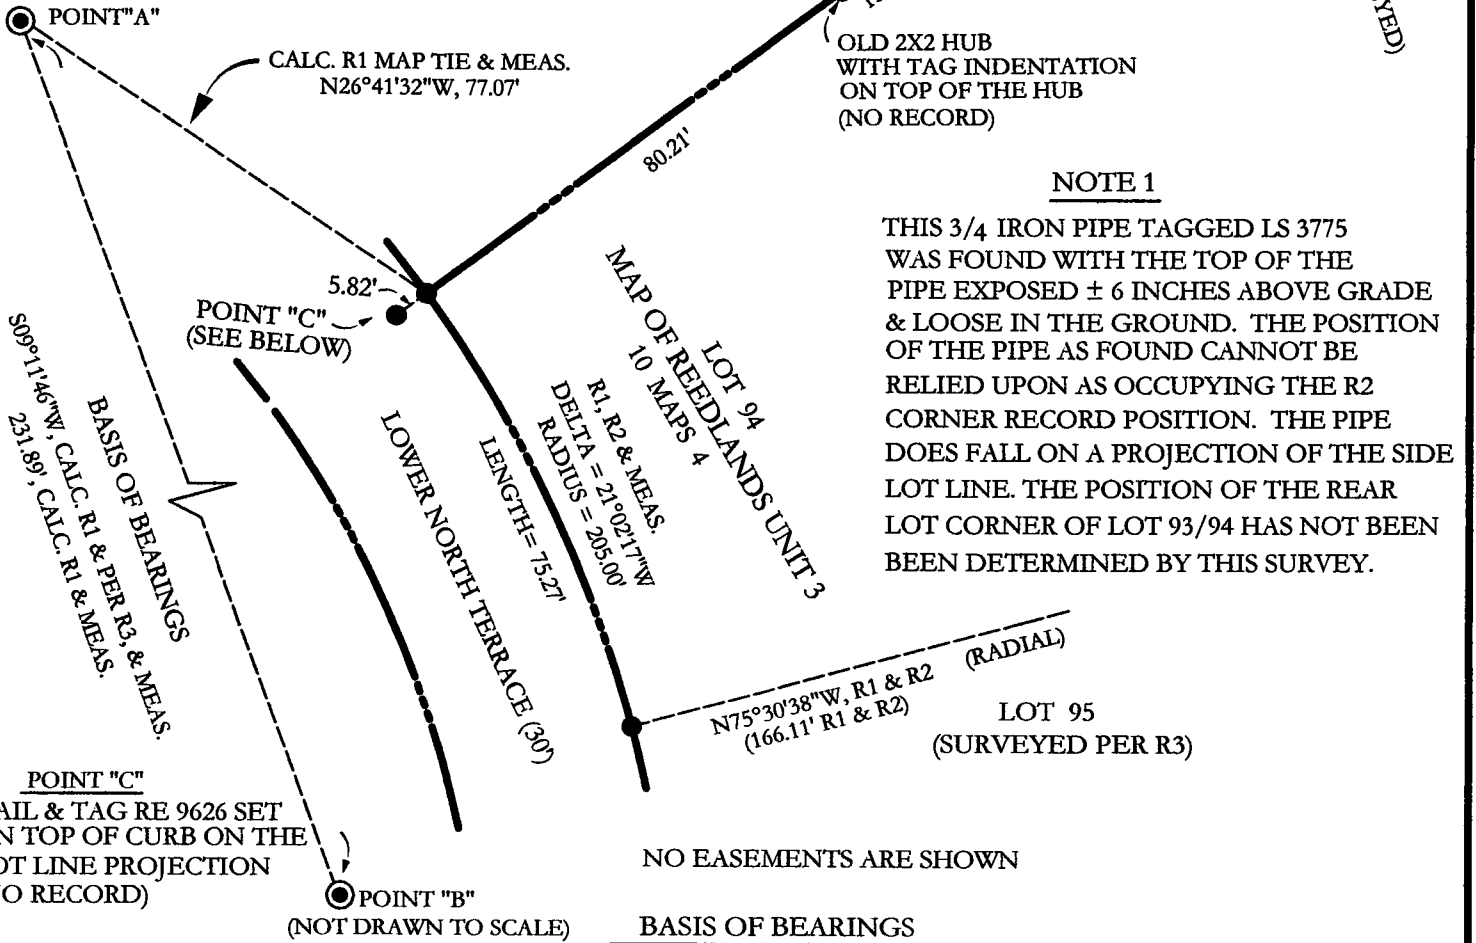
POINT"A"

CALC. R1 MAP TIE & MEAS. N26°41'32"W, 77.07'

OLD 2X2 HUB WITH TAG INDENTATION ON TOP OF THE HUB (NO RECORD)

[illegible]YED)

80.21'

NOTE 1

THIS 3/4 IRON PIPE TAGGED LS 3775 WAS FOUND WITH THE TOP OF THE PIPE EXPOSED ± 6 INCHES ABOVE GRADE & LOOSE IN THE GROUND. THE POSITION OF THE PIPE AS FOUND CANNOT BE RELIED UPON AS OCCUPYING THE R2 CORNER RECORD POSITION. THE PIPE DOES FALL ON A PROJECTION OF THE SIDE LOT LINE. THE POSITION OF THE REAR LOT CORNER OF LOT 93/94 HAS NOT BEEN BEEN DETERMINED BY THIS SURVEY.

5.82'

POINT "C" (SEE BELOW)

LOT 94 MAP OF REEDLANDS UNIT 3 10 MAPS 4

R1, R2 & MEAS. DELTA = 21°02'17"W RADIUS = 205.00'

LENGTH= 75.27'

LOWER NORTH TERRACE (30')

BASIS OF BEARINGS

S09°11'46"W, CALC. R1 & PER R3, & MEAS. 231.89', CALC. R1 & MEAS.

N75°30'38"W, R1 & R2 (166.11' R1 & R2)

(RADIAL)

LOT 95 (SURVEYED PER R3)

POINT "C"

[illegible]AIL & TAG RE 9626 SET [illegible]N TOP OF CURB ON THE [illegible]OT LINE PROJECTION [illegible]O RECORD)

POINT "B" (NOT DRAWN TO SCALE)

NO EASEMENTS ARE SHOWN

BASIS OF BEARINGS